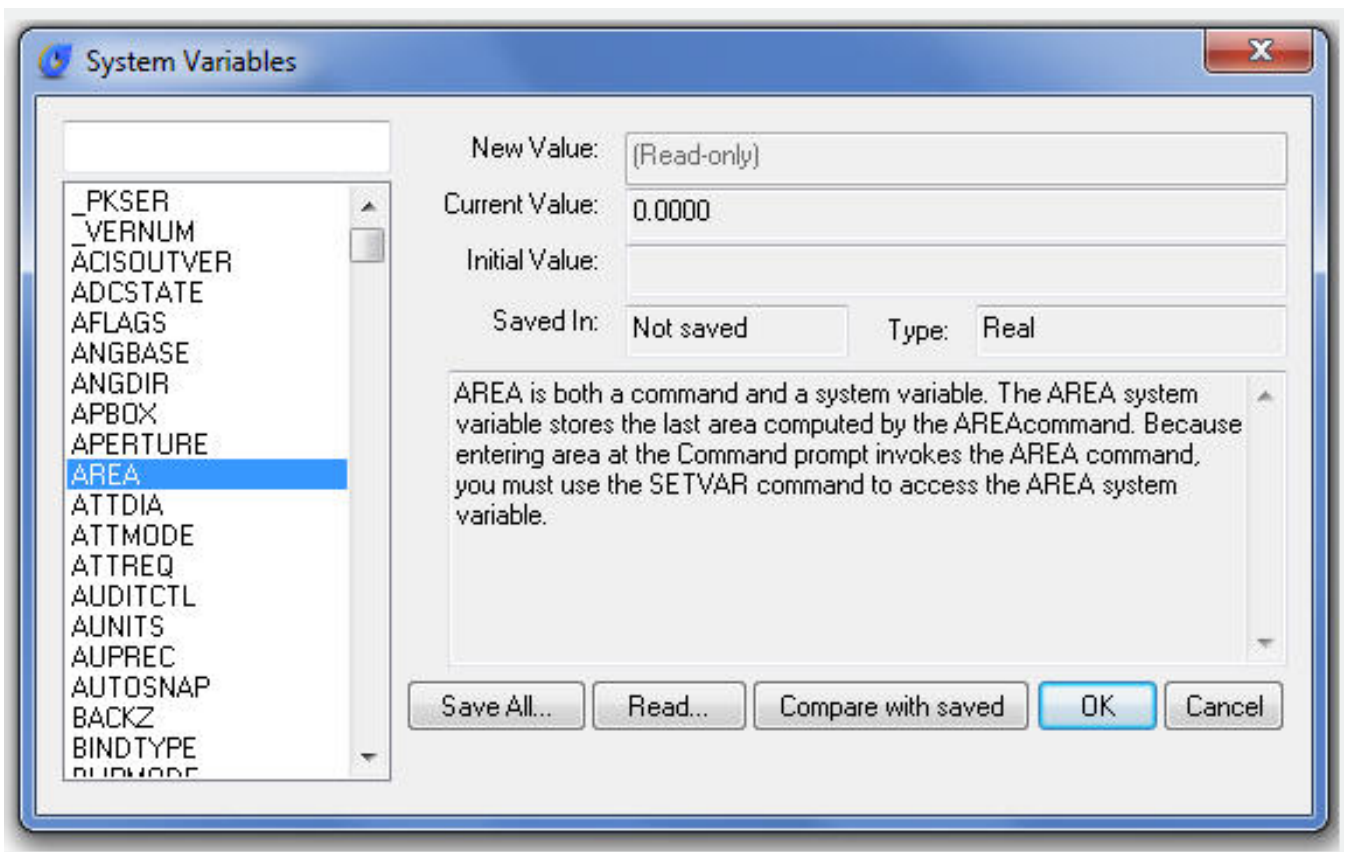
System Variables

_PKSER
_VERNUM
ACISOUTVER
ADCSTATE
AFLAGS
ANGBASE
ANGDIR
APBOX
APERTURE
AREA
ATTDIA
ATTMODE
ATTREQ
AUDITCTL
AUNITS
AUPREC
AUTOSNAP
BACKZ
BINDTYPE
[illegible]

New Value: (Read-only)
Current Value: 0.0000
Initial Value:
Saved In: Not saved
Type: Real

AREA is both a command and a system variable. The AREA system variable stores the last area computed by the AREAcommand. Because entering area at the Command prompt invokes the AREA command, you must use the SETVAR command to access the AREA system variable.

Save All... | Read... | Compare with saved | OK | Cancel